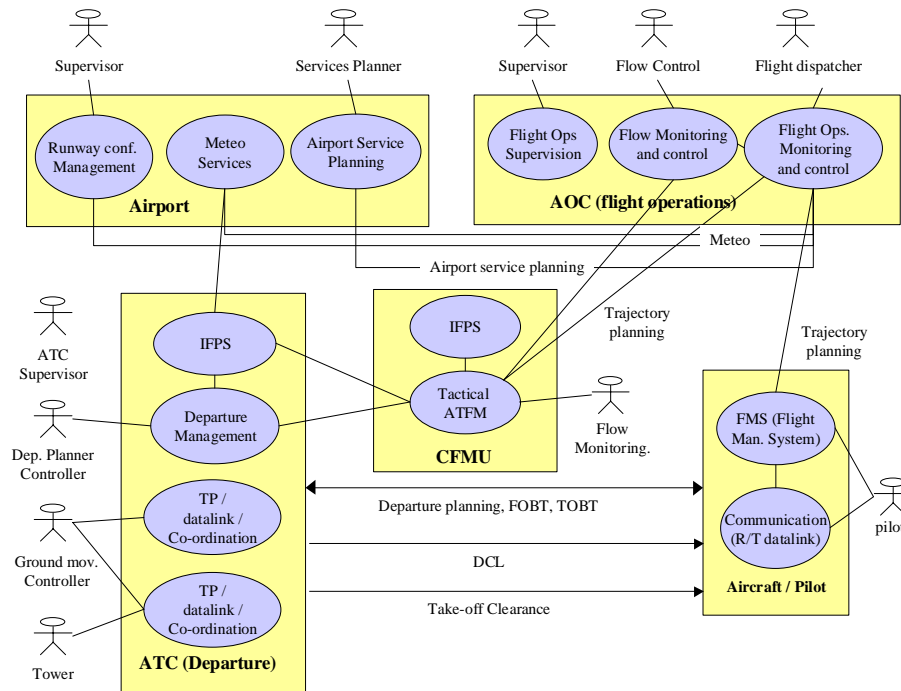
Supervisor

Services Planner

Supervisor

Flow Control

Flight dispatcher

Runway conf. Management

Meteo Services

Airport Service Planning

Airport

Flight Ops Supervision

Flow Monitoring and control

Flight Ops. Monitoring and control

AOC (flight operations)

Meteo

Airport service planning

ATC Supervisor

IFPS

Departure Management

Dep. Planner Controller

IFPS

Tactical ATFM

CFMU

Trajectory planning

Flow Monitoring.

Trajectory planning

FMS (Flight Man. System)

Communication (R/T datalink)

pilot

Aircraft / Pilot

TP / datalink / Co-ordination

Ground mov. Controller

TP / datalink / Co-ordination

Tower

ATC (Departure)

Departure planning, FOBT, TOBT

DCL

Take-off Clearance